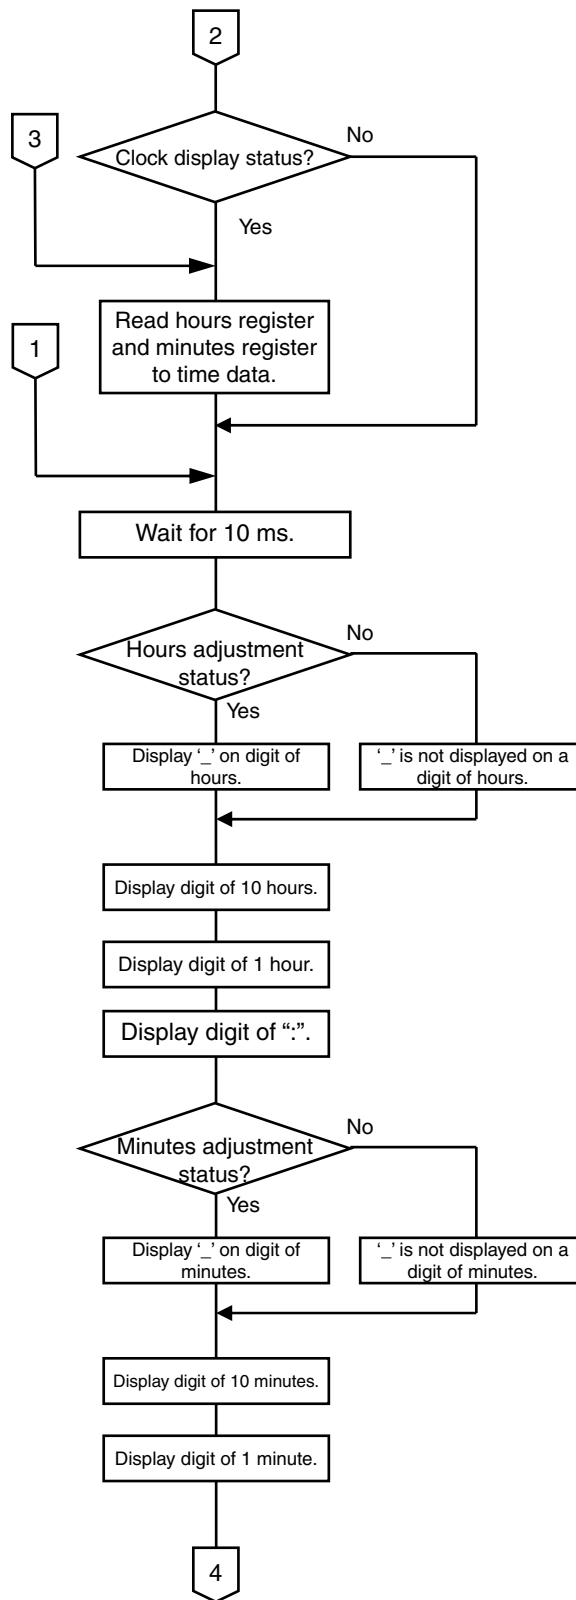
2

3

Clock display status?

No

Yes

Read hours register and minutes register to time data.

1

Wait for 10 ms.

Hours adjustment status?

No

Yes

Display '_' on digit of hours.

'_' is not displayed on a digit of hours.

Display digit of 10 hours.

Display digit of 1 hour.

Display digit of ":".

Minutes adjustment status?

No

Yes

Display '_' on digit of minutes.

'_' is not displayed on a digit of minutes.

Display digit of 10 minutes.

Display digit of 1 minute.

4